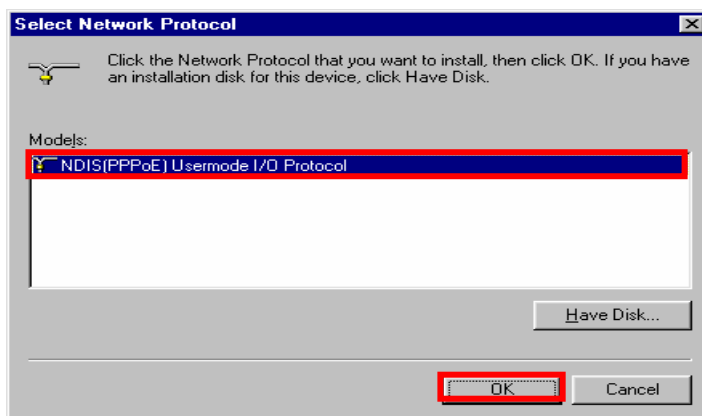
Select Network Protocol

Click the Network Protocol that you want to install, then click OK. If you have an installation disk for this device, click Have Disk.

Models:

NDIS(PPPoE) Usermode I/O Protocol

Have Disk...

OK

Cancel